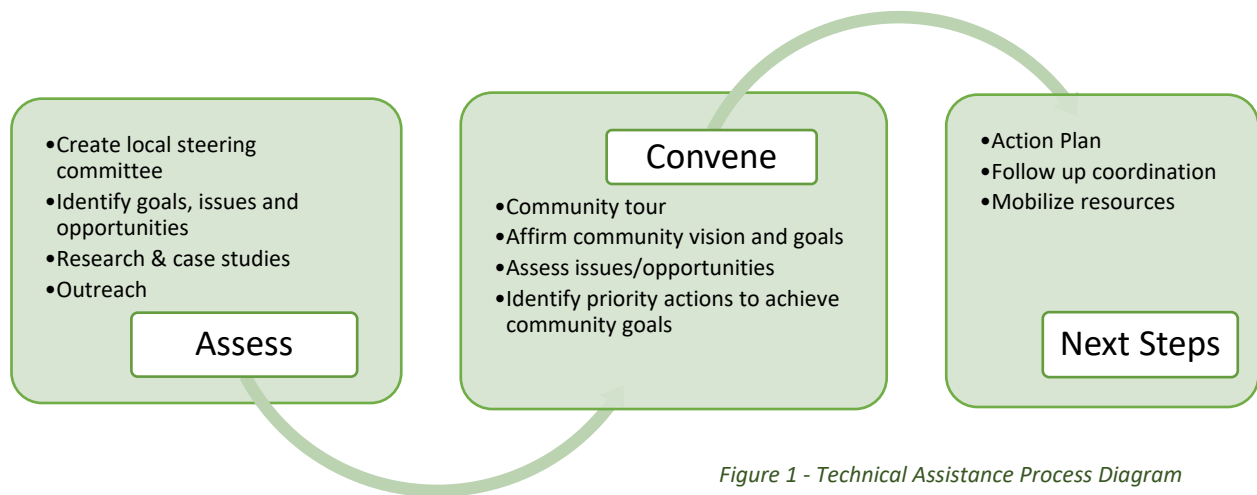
•Create local steering committee
•Identify goals, issues and opportunities
•Research & case studies
•Outreach

Assess

Convene

•Community tour
•Affirm community vision and goals
•Assess issues/opportunities
•Identify priority actions to achieve community goals

•Action Plan
•Follow up coordination
•Mobilize resources

Next Steps

*Figure 1 - Technical Assistance Process Diagram*